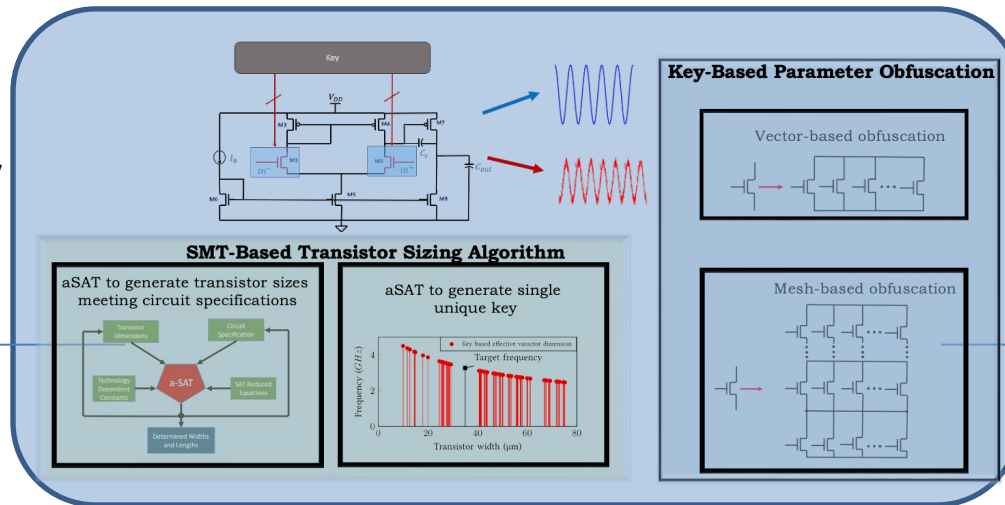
Key

$V_{DD}$

M3

M4

M7

$I_B$

M1

M2

$In^-$

$In^+$

$C_C$

$C_{out}$

M6

M5

M8

Key-Based Parameter Obfuscation

Vector-based obfuscation

Mesh-based obfuscation

SMT-Based Transistor Sizing Algorithm

aSAT to generate transistor sizes meeting circuit specifications

Transistor Dimensions

Circuit Specification

Technology Dependent Constants

a-SAT

SAT Reduced Equations

Determined Widths and Lengths

aSAT to generate single unique key

Key based effective varactor dimension

Target frequency

Frequency ($GHz$)

4

2

0

0

20

40

60

80

Transistor width (μm)